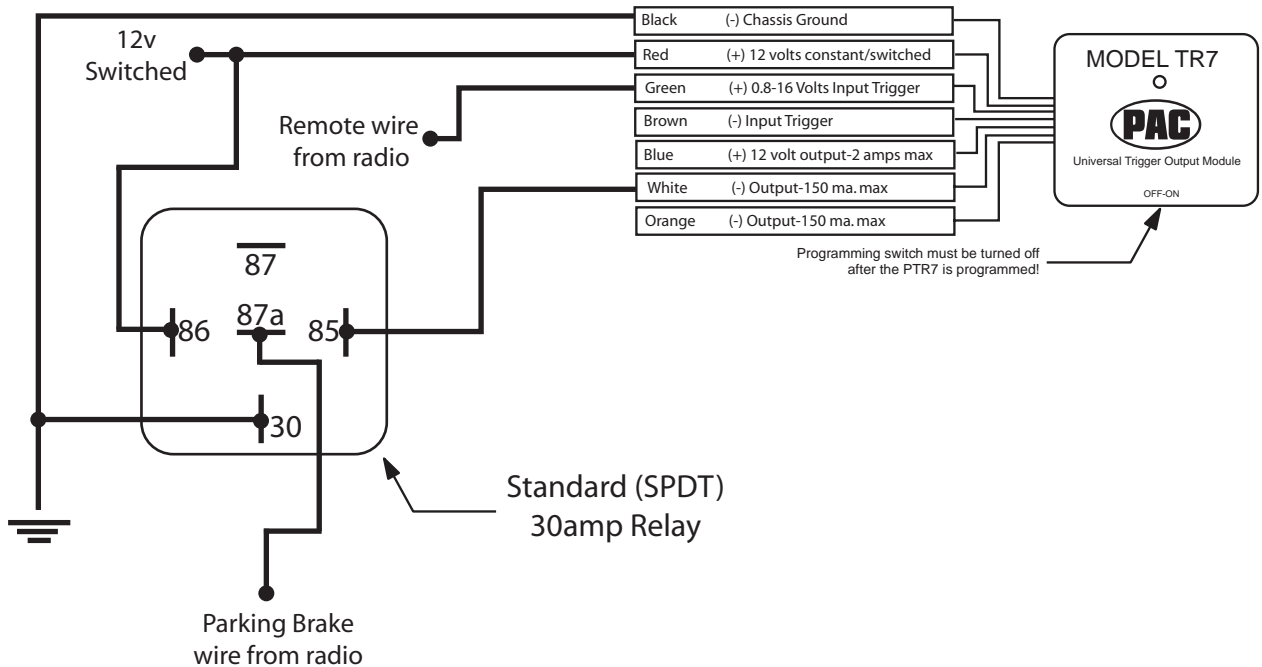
12v
Switched

Remote wire
from radio

| Black | (-) Chassis Ground |
|---|---|
| Red | (+) 12 volts constant/switched |
| Green | (+) 0.8-16 Volts Input Trigger |
| Brown | (-) Input Trigger |
| Blue | (+) 12 volt output-2 amps max |
| White | (-) Output-150 ma. max |
| Orange | (-) Output-150 ma. max |

MODEL TR7
PAC
Universal Trigger Output Module
OFF-ON

Programming switch must be turned off after the PTR7 is programmed!

87
86
87a
85
30

Standard (SPDT)
30amp Relay

Parking Brake
wire from radio